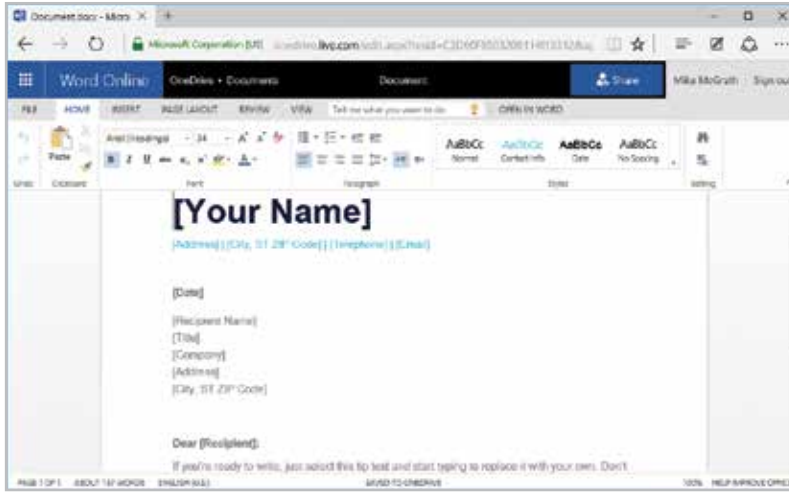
Document.docx - Micro ×

Microsoft Corporation [US] onedrive.live.com/edit.aspx?resid=C3D60F8503208114933312&u

Word Online OneDrive • Documents Document Share Mike McGrath Sign out

FILE HOME INSERT PAGE LAYOUT REVIEW VIEW Tell me what you want to do OPEN IN WORD

Paste Arial (Headings) 24 A A B I U abc x x A

Undo Clipboard Font Paragraph Styles Editing

AaBbCc Normal AaBbCc Contact Info AaBbCc Date AaBbCc No Spacing

[Your Name]

[Address] | [City, ST ZIP Code] | [Telephone] | [Email]

[Date]

[Recipient Name]
[Title]
[Company]
[Address]
[City, ST ZIP Code]

Dear [Recipient]:

If you're ready to write, just select this tip text and start typing to replace it with your own. Don't

PAGE 1 OF 1 ABOUT 187 WORDS ENGLISH (U.S.) SAVED TO ONEDRIVE 100% HELP IMPROVE OFFICE